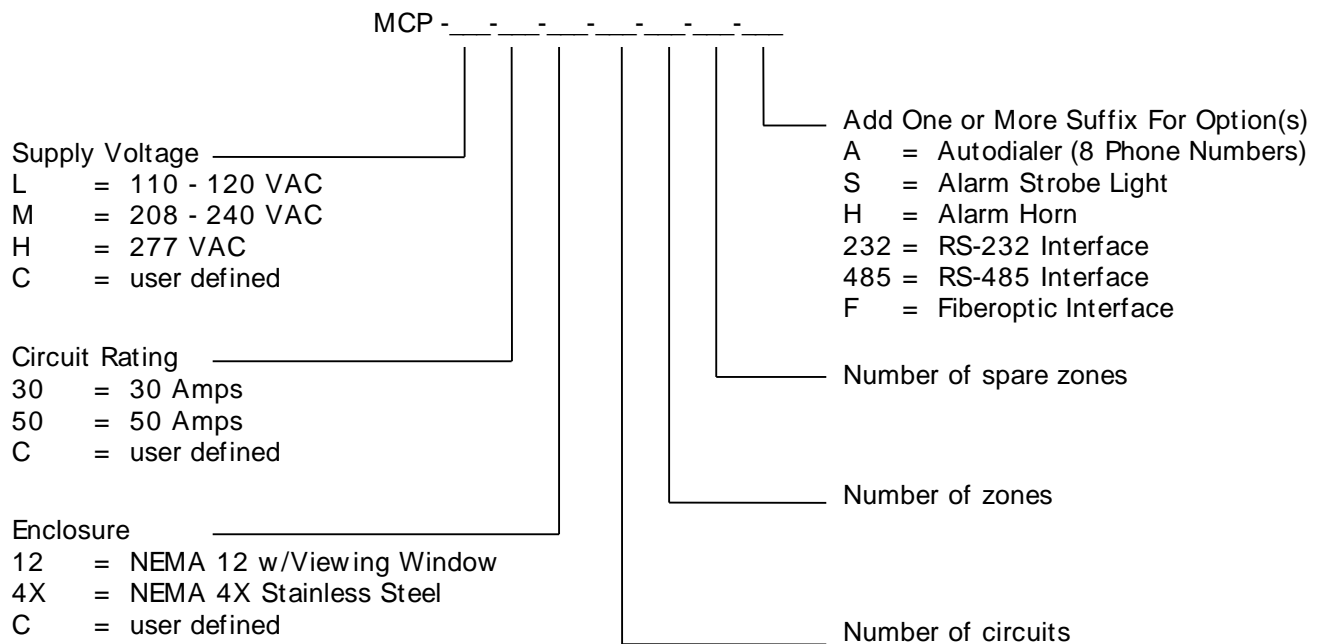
MCP -___-___-___-___-___-___-___

Add One or More Suffix For Option(s)
A = Autodialer (8 Phone Numbers)
S = Alarm Strobe Light
H = Alarm Horn
232 = RS-232 Interface
485 = RS-485 Interface
F = Fiberoptic Interface

Supply Voltage
L = 110 - 120 VAC
M = 208 - 240 VAC
H = 277 VAC
C = user defined

Circuit Rating
30 = 30 Amps
50 = 50 Amps
C = user defined

Number of spare zones

Number of zones

Enclosure
12 = NEMA 12 w/Viewing Window
4X = NEMA 4X Stainless Steel
C = user defined

Number of circuits